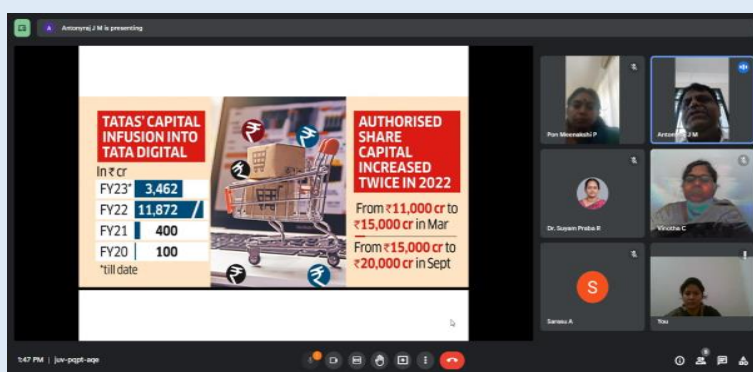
A Antonyraj J M is presenting

TATAS' CAPITAL INFUSION INTO TATA DIGITAL

In ₹ cr

| | |
|---|---|
| FY23* | 3,462 |
| FY22 | 11,872 |
| FY21 | 400 |
| FY20 | 100 |

*till date

AUTHORISED SHARE CAPITAL INCREASED TWICE IN 2022

From ₹11,000 cr to ₹15,000 cr in Mar

From ₹15,000 cr to ₹20,000 cr in Sept

Pon Meenakshi P

Antonyraj J M

Dr. Suyam Praba R

Vinotha C

S

Saraswathi A

You

1:47 PM | juv-pqpt-aqe